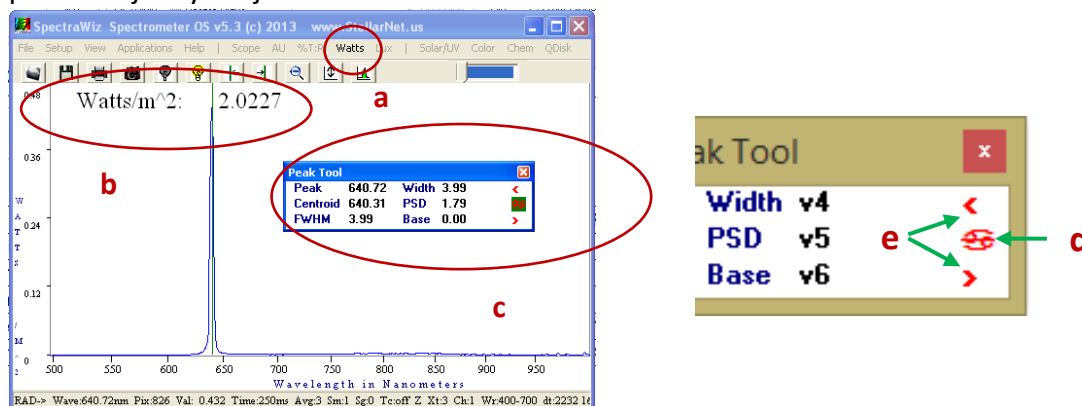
SpectraWiz Spectrometer OS v5.3 (c) 2013 www.StellarNet.us

File Setup View Applications Help | Scope AU %T:R Watts Lux | Solar/UV Color Chem QDisk

0.48

Watts/m^2: 2.0227

a

0.36

b

W A T T s

0.24

0.12

/ M 2

0

Peak Tool

| Peak | 640.72 | Width | 3.99 | < |
|---|---|---|---|---|
| Centroid | 640.31 | PSD | 1.79 | |
| FWHM | 3.99 | Base | 0.00 | > |

c

500 550 600 650 700 750 800 850 900 950

Wavelength in Nanometers

RAD-> Wave:640.72nm Pix:826 Val: 0.432 Time:250ms Avg:3 Sm:1 Sg:0 Tc:off Z Xt:3 Ch:1 Wr:400-700 dt:2232 1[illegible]

ak Tool

×

Width v4

PSD v5

Base v6

e

c